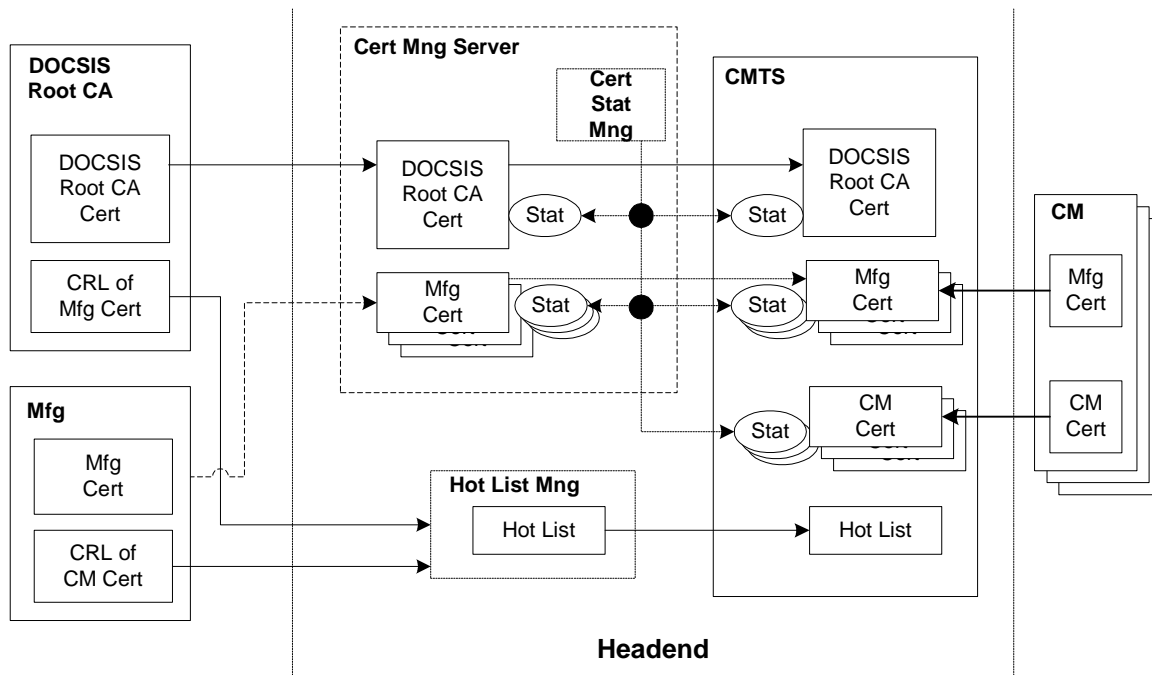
DOCSIS Root CA

DOCSIS Root CA Cert

CRL of Mfg Cert

Mfg

Mfg Cert

CRL of CM Cert

Cert Mng Server

Cert Stat Mng

DOCSIS Root CA Cert

Stat

Mfg Cert

Stat

Hot List Mng

Hot List

CMTS

DOCSIS Root CA Cert

Stat

Mfg Cert

Stat

CM Cert

Stat

Hot List

CM

Mfg Cert

CM Cert

Headend